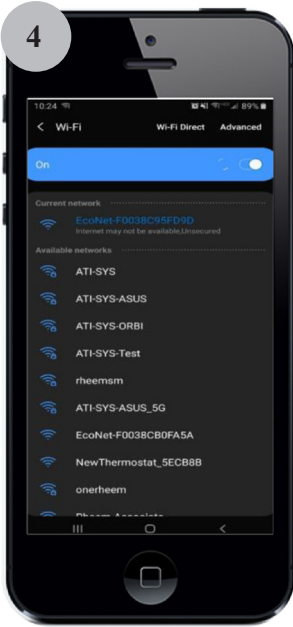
4

10:24 89%

< Wi-Fi Wi-Fi Direct Advanced

On

Current network

EcoNet-F0038C95FD9D
Internet may not be available,Unsecured

Available networks

ATI-SYS

ATI-SYS-ASUS

ATI-SYS-ORBI

ATI-SYS-Test

rheemsm

ATI-SYS-ASUS_5G

EcoNet-F0038CB0FA5A

NewThermostat_5ECB8B

onerheem

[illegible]